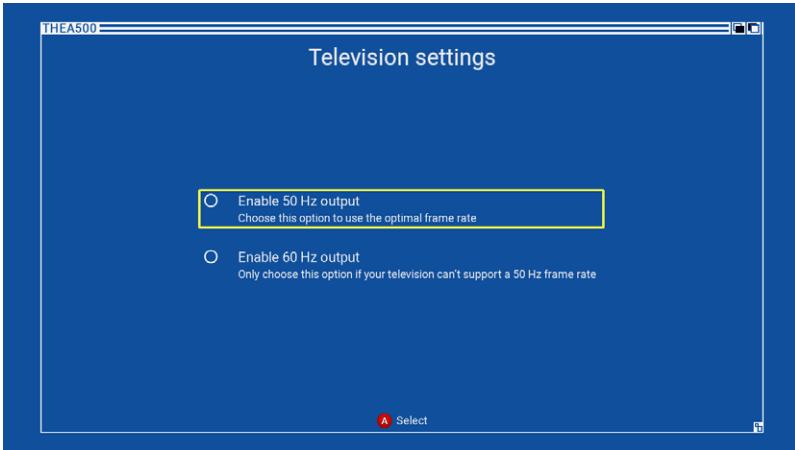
THEA500

Television settings

Enable 50 Hz output
Choose this option to use the optimal frame rate

Enable 60 Hz output
Only choose this option if your television can't support a 50 Hz frame rate

A Select